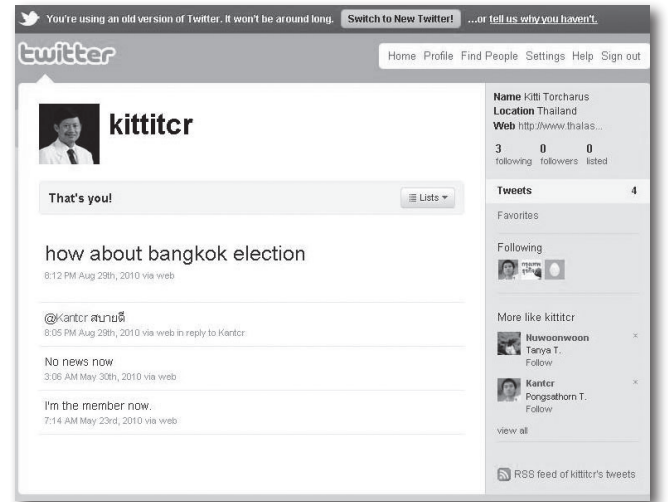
You're using an old version of Twitter. It won't be around long. Switch to New Twitter! ...or tell us why you haven't.

twitter

Home Profile Find People Settings Help Sign out

kittitcr

That's you!

Lists

how about bangkok election
8:12 PM Aug 29th, 2010 via web

@Kantcr สบายดี
8:05 PM Aug 29th, 2010 via web in reply to Kantcr

No news now
3:06 AM May 30th, 2010 via web

I'm the member now.
7:14 AM May 23rd, 2010 via web

Name Kitti Torcharus
Location Thailand
Web http://www.thalas...

3 following 0 followers 0 listed

Tweets 4

Favorites

Following

More like kittitcr

Nuwoonwoon
Tanya T.
Follow

Kantcr
Pongsathorn T.
Follow

view all

RSS feed of kittitcr's tweets